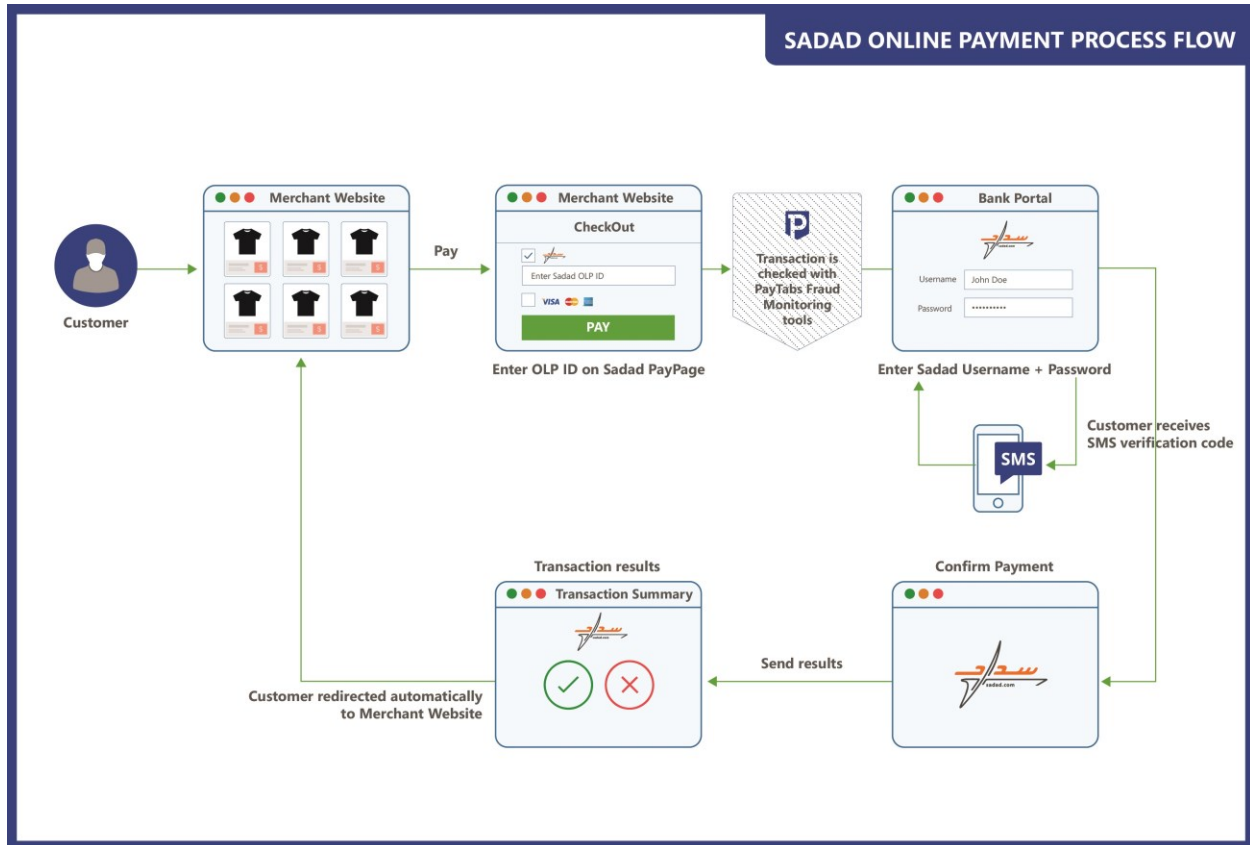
SADAD ONLINE PAYMENT PROCESS FLOW

Customer

Merchant Website

$ $ $ $ $ $

Pay

Merchant Website

CheckOut

Enter Sadad OLP ID

VISA

PAY

Enter OLP ID on Sadad PayPage

Transaction is checked with PayTabs Fraud Monitoring tools

Bank Portal

Username John Doe

Password ••••••••••••

Enter Sadad Username + Password

Customer receives SMS verification code

SMS

Confirm Payment

sadad.com

Send results

Transaction results

Transaction Summary

Customer redirected automatically to Merchant Website